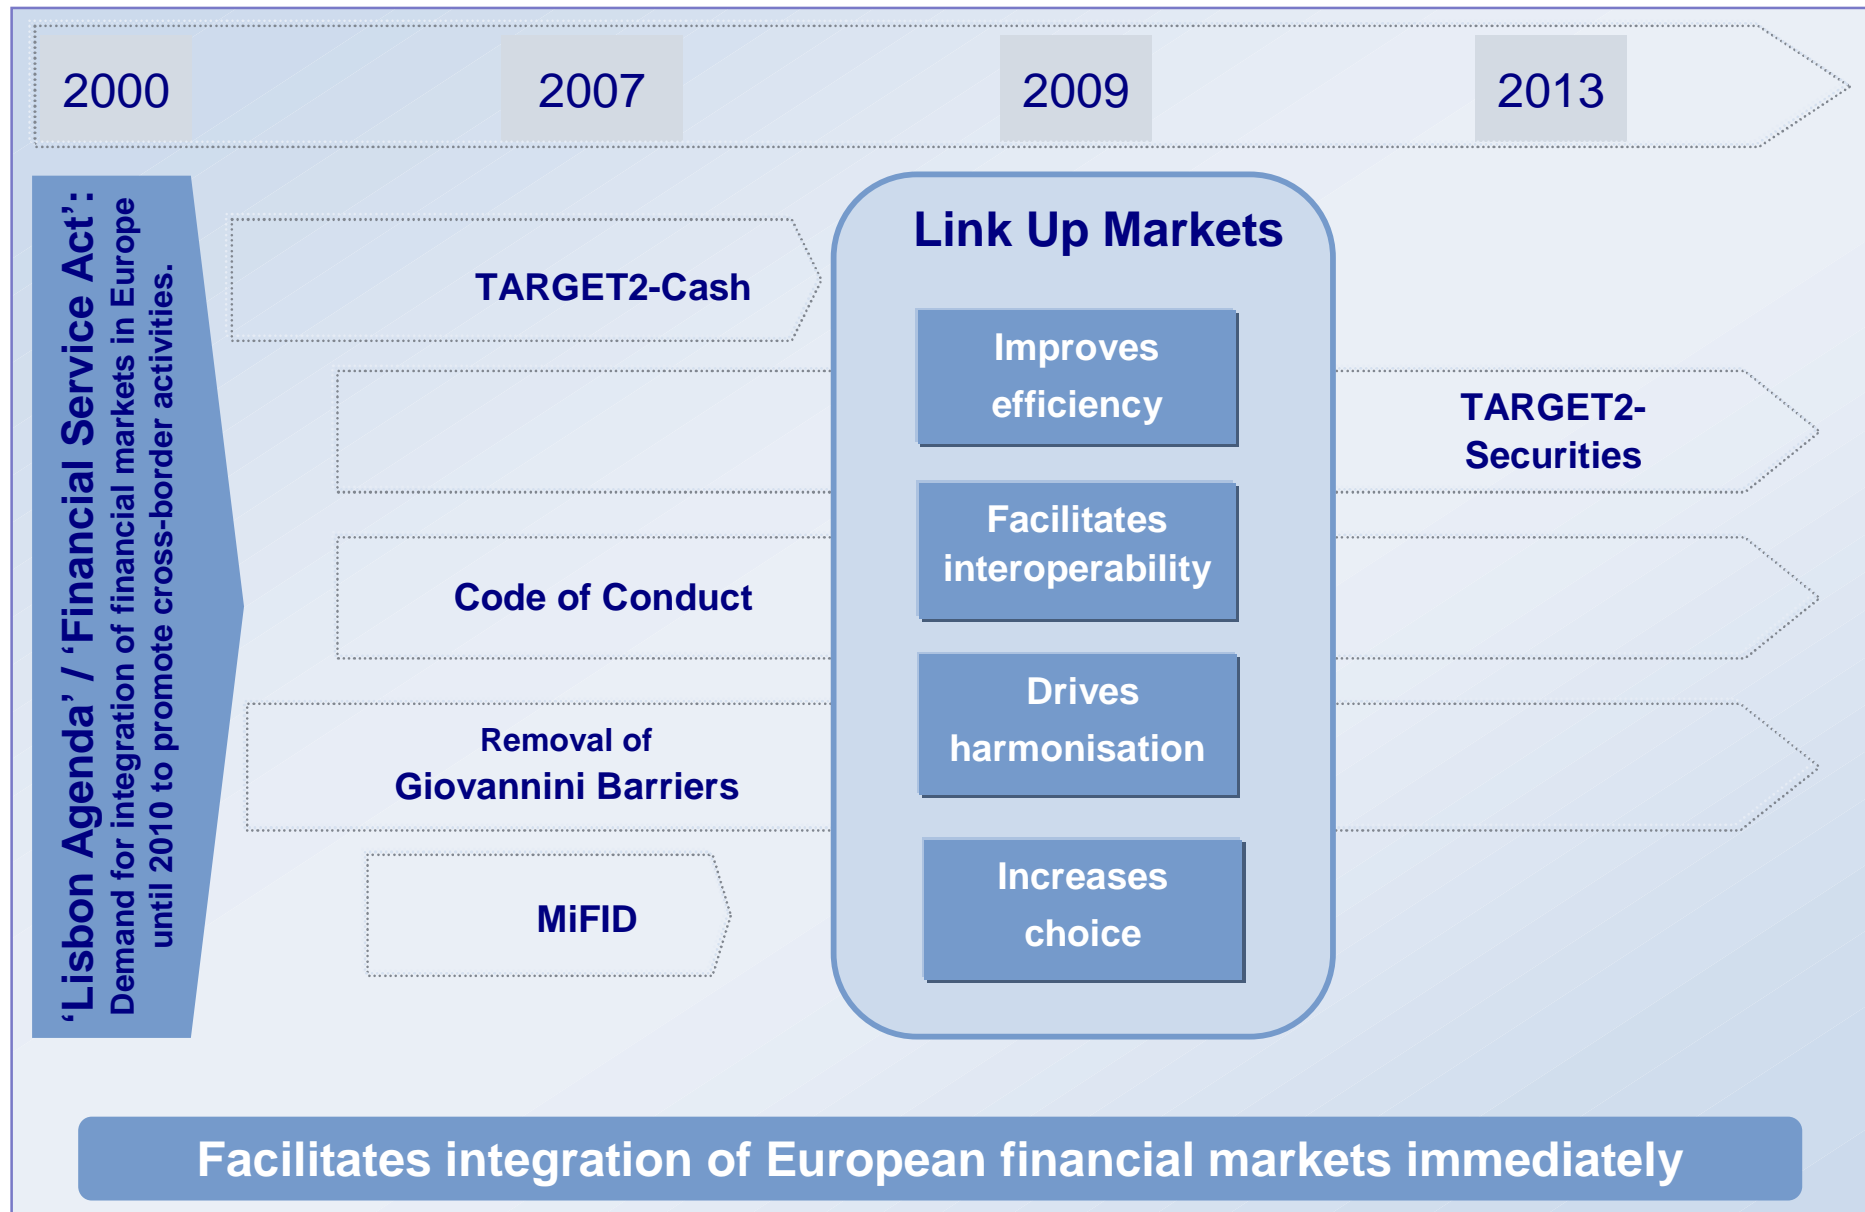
2000

2007

2009

2013

'Lisbon Agenda' / 'Financial Service Act':
Demand for integration of financial markets in Europe until 2010 to promote cross-border activities.

TARGET2-Cash

Code of Conduct

Removal of
Giovannini Barriers

MiFID

Link Up Markets

Improves efficiency

Facilitates interoperability

Drives harmonisation

Increases choice

TARGET2-Securities

Facilitates integration of European financial markets immediately